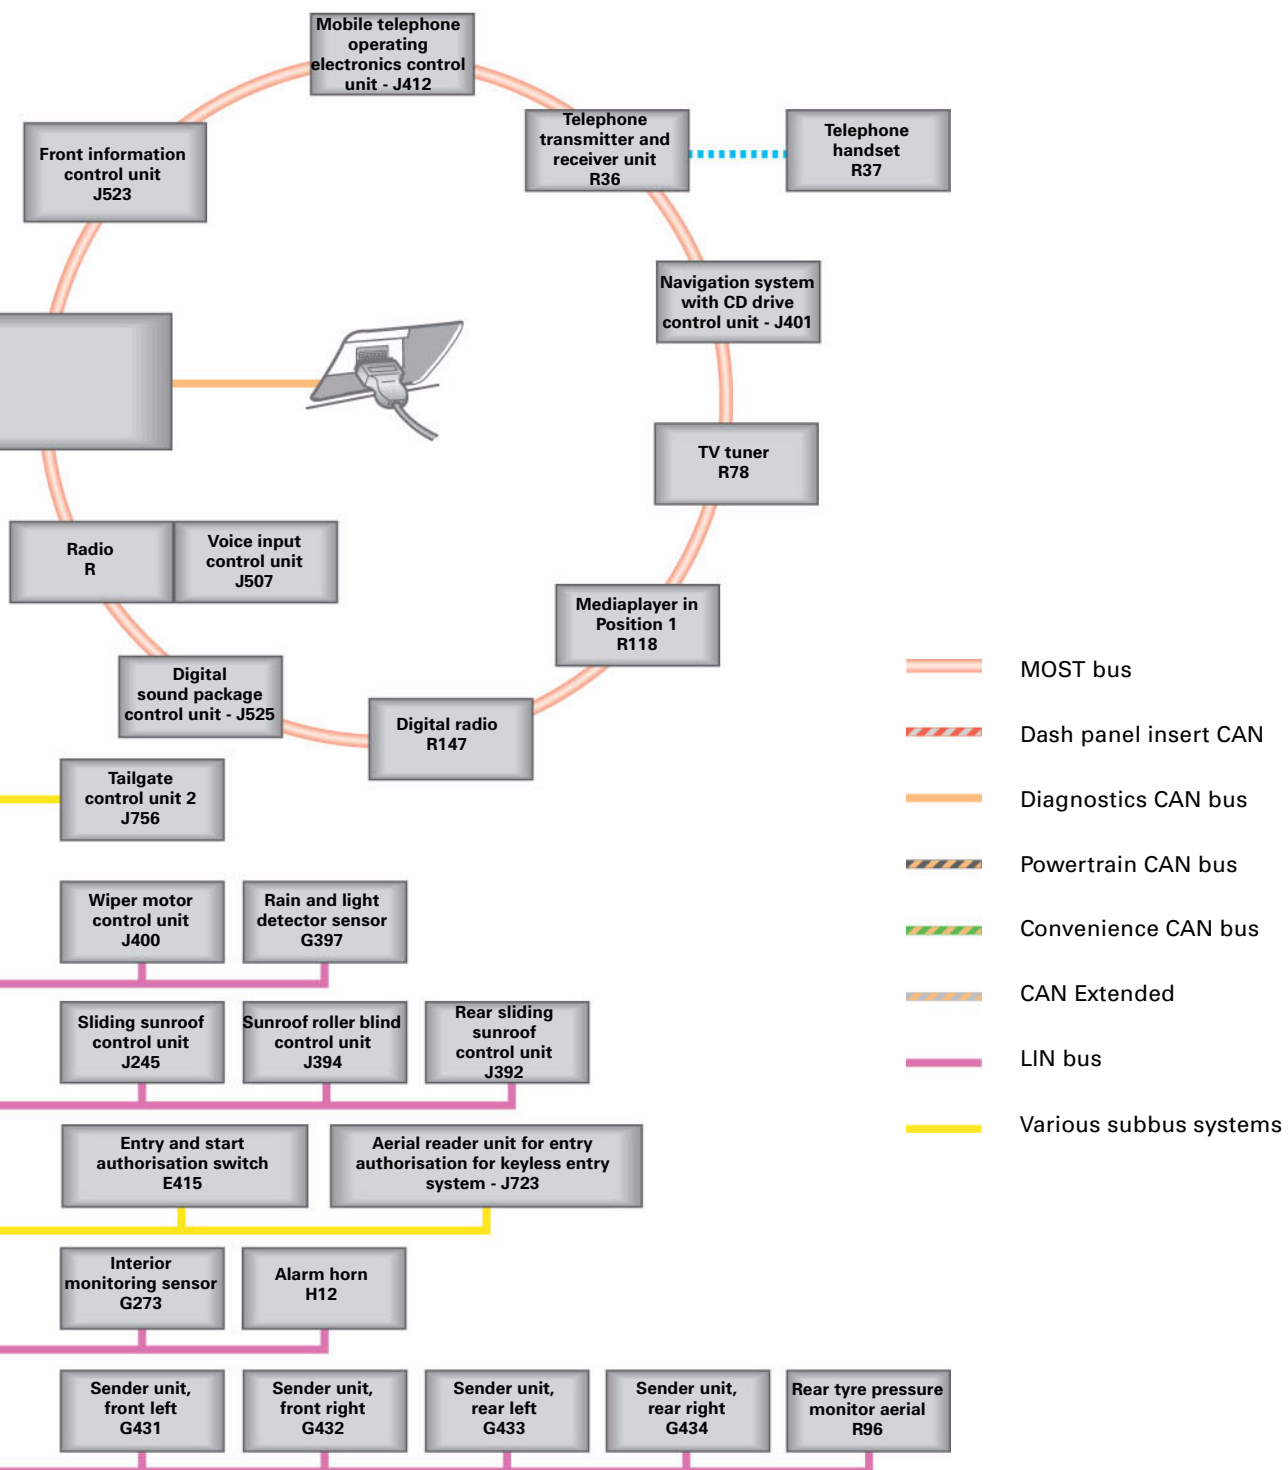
Mobile telephone operating electronics control unit - J412

Front information control unit J523

Telephone transmitter and receiver unit R36

Telephone handset R37

Navigation system with CD drive control unit - J401

TV tuner R78

Radio R

Voice input control unit J507

Mediaplayer in Position 1 R118

Digital sound package control unit - J525

Digital radio R147

Tailgate control unit 2 J756

Wiper motor control unit J400

Rain and light detector sensor G397

Sliding sunroof control unit J245

Sunroof roller blind control unit J394

Rear sliding sunroof control unit J392

Entry and start authorisation switch E415

Aerial reader unit for entry authorisation for keyless entry system - J723

Interior monitoring sensor G273

Alarm horn H12

Sender unit, front left G431

Sender unit, front right G432

Sender unit, rear left G433

Sender unit, rear right G434

Rear tyre pressure monitor aerial R96

MOST bus

Dash panel insert CAN

Diagnostics CAN bus

Powertrain CAN bus

Convenience CAN bus

CAN Extended

LIN bus

Various subbus systems